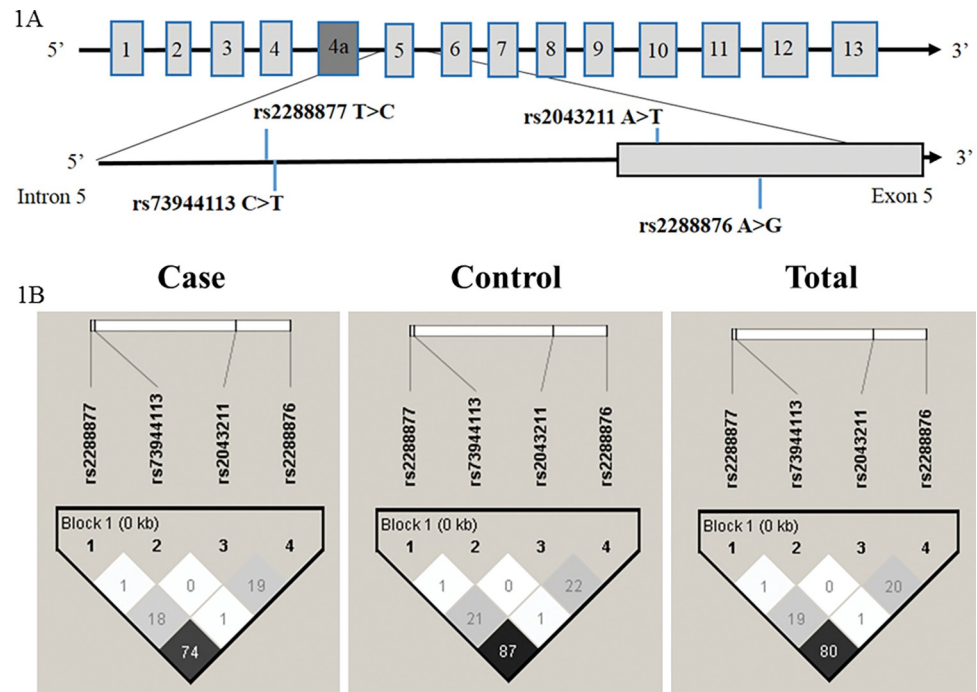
1A

5' 1 2 3 4 4a 5 6 7 8 9 10 11 12 13 3'

rs2288877 T>C

rs2043211 A>T

5' 3'

Intron 5

rs73944113 C>T

Exon 5

rs2288876 A>G

1B

Case

rs2288877 rs73944113 rs2043211 rs2288876

Block 1 (0 kb)

1 2 3 4

1 0 19

18 1

74

Control

rs2288877 rs73944113 rs2043211 rs2288876

Block 1 (0 kb)

1 2 3 4

1 0 22

21 1

87

Total

rs2288877 rs73944113 rs2043211 rs2288876

Block 1 (0 kb)

1 2 3 4

1 0 20

19 1

80